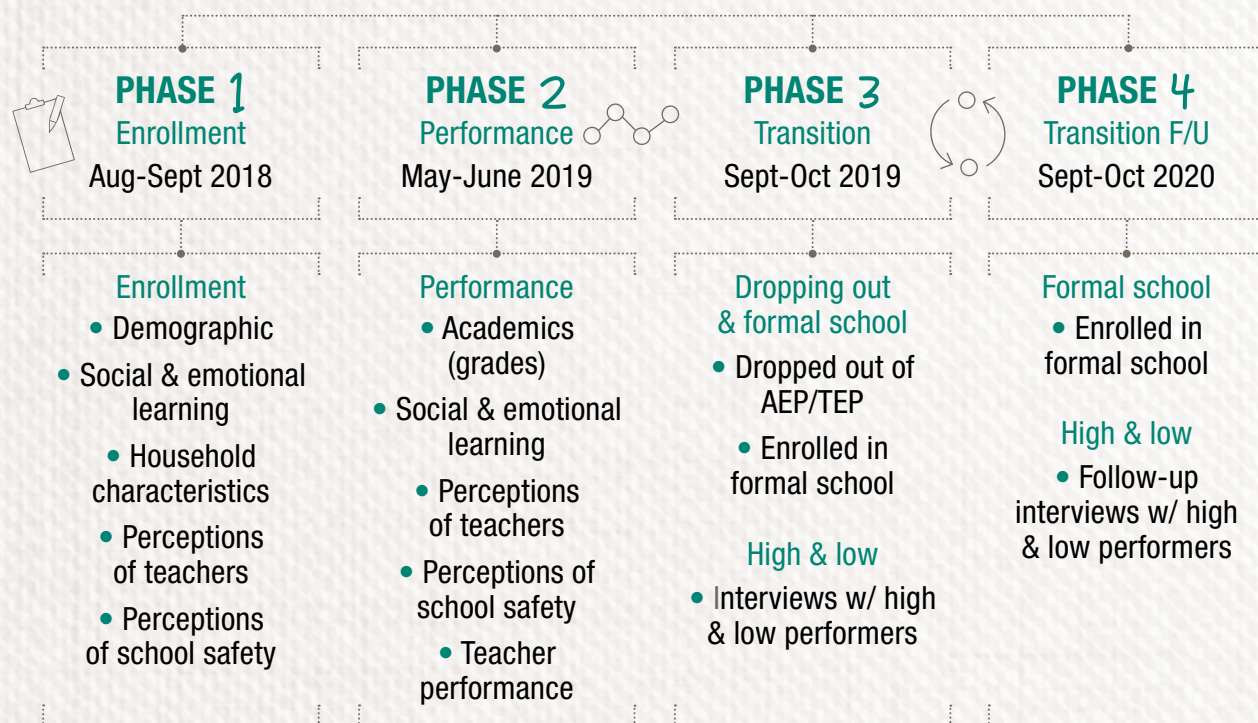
PHASE 1
Enrollment
Aug-Sept 2018

Enrollment
• Demographic
• Social & emotional learning
• Household characteristics
• Perceptions of teachers
• Perceptions of school safety

PHASE 2
Performance
May-June 2019

Performance
• Academics (grades)
• Social & emotional learning
• Perceptions of teachers
• Perceptions of school safety
• Teacher performance

PHASE 3
Transition
Sept-Oct 2019

Dropping out & formal school
• Dropped out of AEP/TEP
• Enrolled in formal school

High & low
• Interviews w/ high & low performers

PHASE 4
Transition F/U
Sept-Oct 2020

Formal school
• Enrolled in formal school

High & low
• Follow-up interviews w/ high & low performers